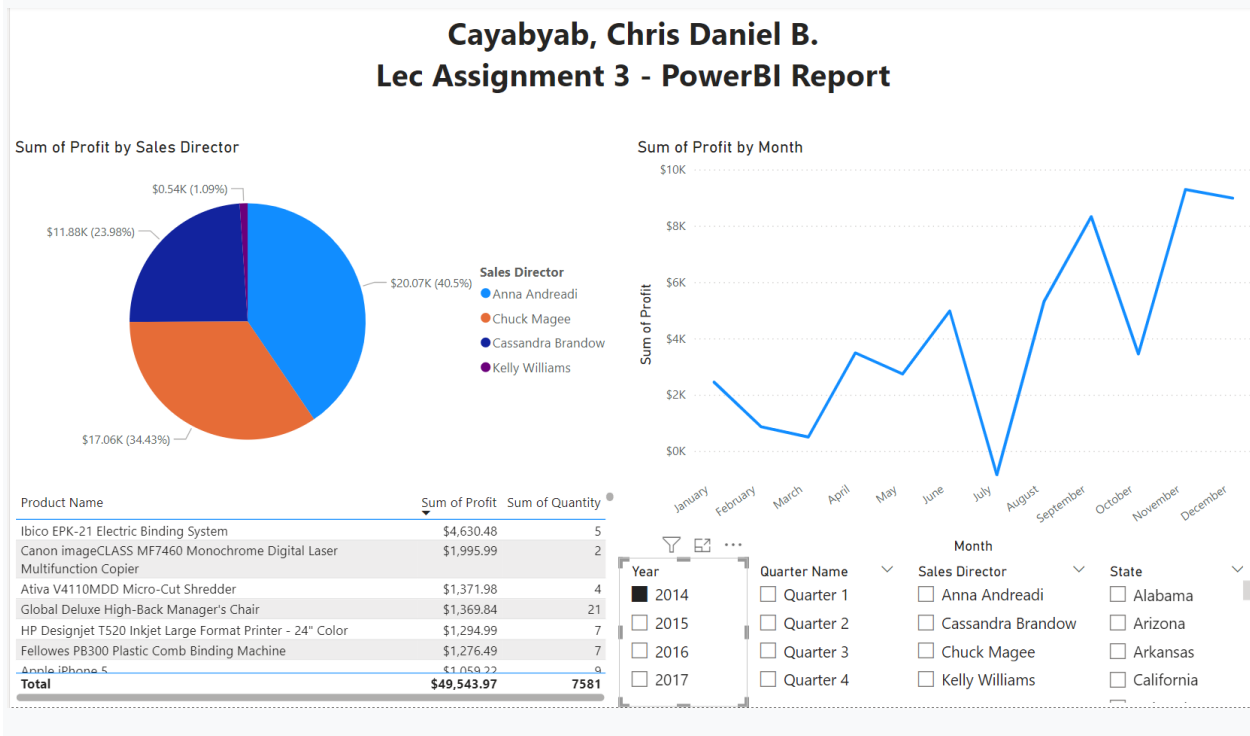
Cayabyab, Chris Daniel B.
Lec Assignment 3 - PowerBI Report

Sum of Profit by Sales Director

$0.54K (1.09%)
$11.88K (23.98%)
$20.07K (40.5%)
$17.06K (34.43%)

Sales Director
Anna Andreadi
Chuck Magee
Cassandra Brandow
Kelly Williams

Sum of Profit by Month

$10K
$8K
$6K
$4K
$2K
$0K

Sum of Profit

January February March April May June July August September October November December

Month

| Product Name | Sum of Profit | Sum of Quantity |
|---|---|---|
| Ibico EPK-21 Electric Binding System | $4,630.48 | 5 |
| Canon imageCLASS MF7460 Monochrome Digital Laser Multifunction Copier | $1,995.99 | 2 |
| Ativa V4110MDD Micro-Cut Shredder | $1,371.98 | 4 |
| Global Deluxe High-Back Manager's Chair | $1,369.84 | 21 |
| HP Designjet T520 Inkjet Large Format Printer - 24" Color | $1,294.99 | 7 |
| Fellowes PB300 Plastic Comb Binding Machine | $1,276.49 | 7 |
| Apple iPhone 5 | $1,059.22 | 9 |
| Total | $49,543.97 | 7581 |

Year
2014
2015
2016
2017

Quarter Name
Quarter 1
Quarter 2
Quarter 3
Quarter 4

Sales Director
Anna Andreadi
Cassandra Brandow
Chuck Magee
Kelly Williams

State
Alabama
Arizona
Arkansas
California